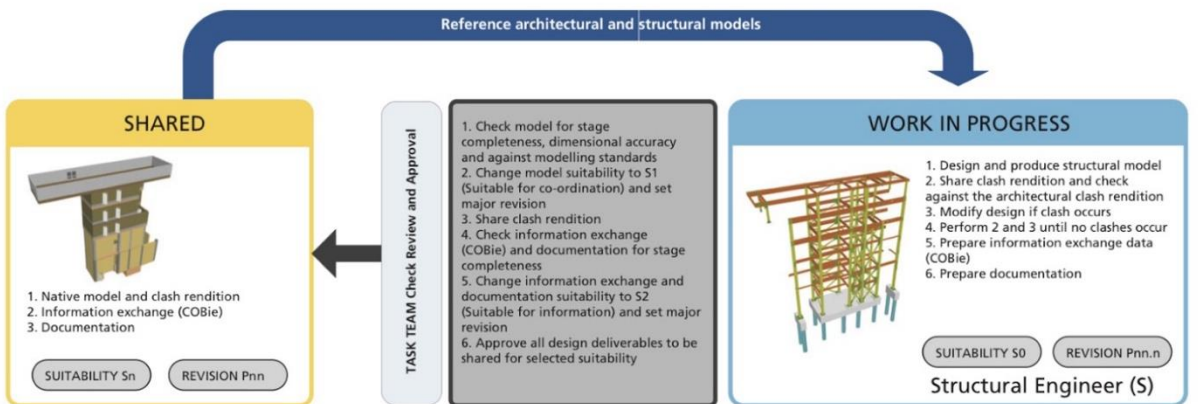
Reference architectural and structural models

SHARED

1. Native model and clash rendition
2. Information exchange (COBie)
3. Documentation

SUITABILITY Sn

REVISION Pnn

TASK TEAM Check Review and Approval

1. Check model for stage completeness, dimensional accuracy and against modelling standards
2. Change model suitability to S1 (Suitable for co-ordination) and set major revision
3. Share clash rendition
4. Check information exchange (COBie) and documentation for stage completeness
5. Change information exchange and documentation suitability to S2 (Suitable for information) and set major revision
6. Approve all design deliverables to be shared for selected suitability

WORK IN PROGRESS

1. Design and produce structural model
2. Share clash rendition and check against the architectural clash rendition
3. Modify design if clash occurs
4. Perform 2 and 3 until no clashes occur
5. Prepare information exchange data (COBie)
6. Prepare documentation

SUITABILITY S0

REVISION Pnn.n

Structural Engineer (S)